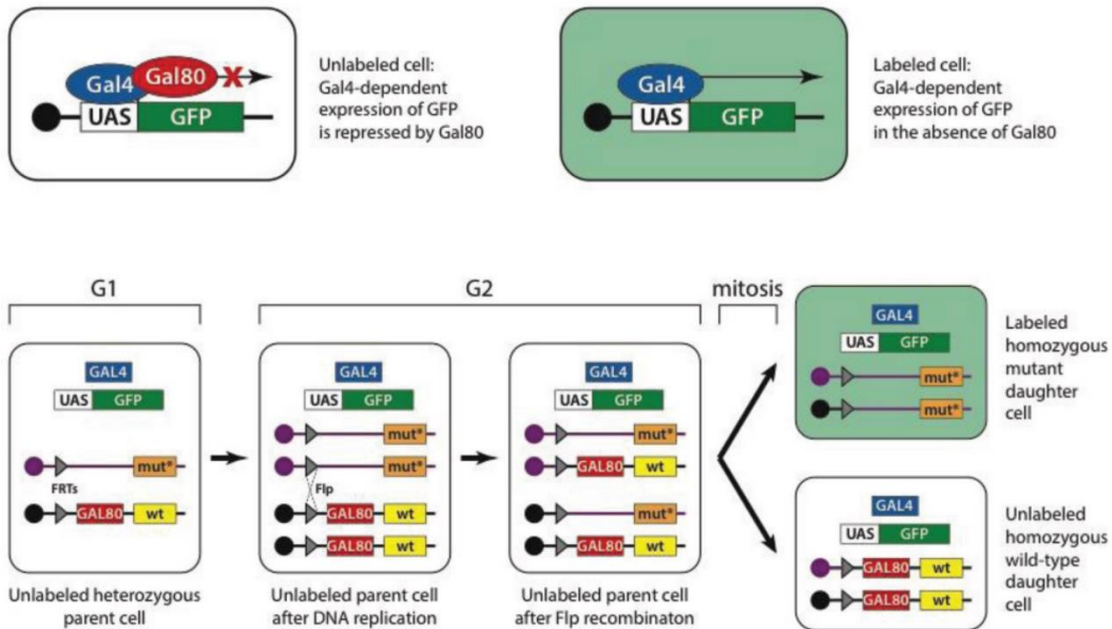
Gal4 Gal80 X
UAS GFP

Unlabeled cell: Gal4-dependent expression of GFP is repressed by Gal80

Gal4
UAS GFP

Labeled cell: Gal4-dependent expression of GFP in the absence of Gal80

G1

GAL4
UAS GFP
mut*
FRTs
GAL80 wt

Unlabeled heterozygous parent cell

G2

GAL4
UAS GFP
mut*
mut*
Flp
GAL80 wt
GAL80 wt

Unlabeled parent cell after DNA replication

GAL4
UAS GFP
mut*
GAL80 wt
mut*
GAL80 wt

Unlabeled parent cell after Flp recombinaton

mitosis

GAL4
UAS GFP
mut*
mut*

Labeled homozygous mutant daughter cell

GAL4
UAS GFP
GAL80 wt
GAL80 wt

Unlabeled homozygous wild-type daughter cell